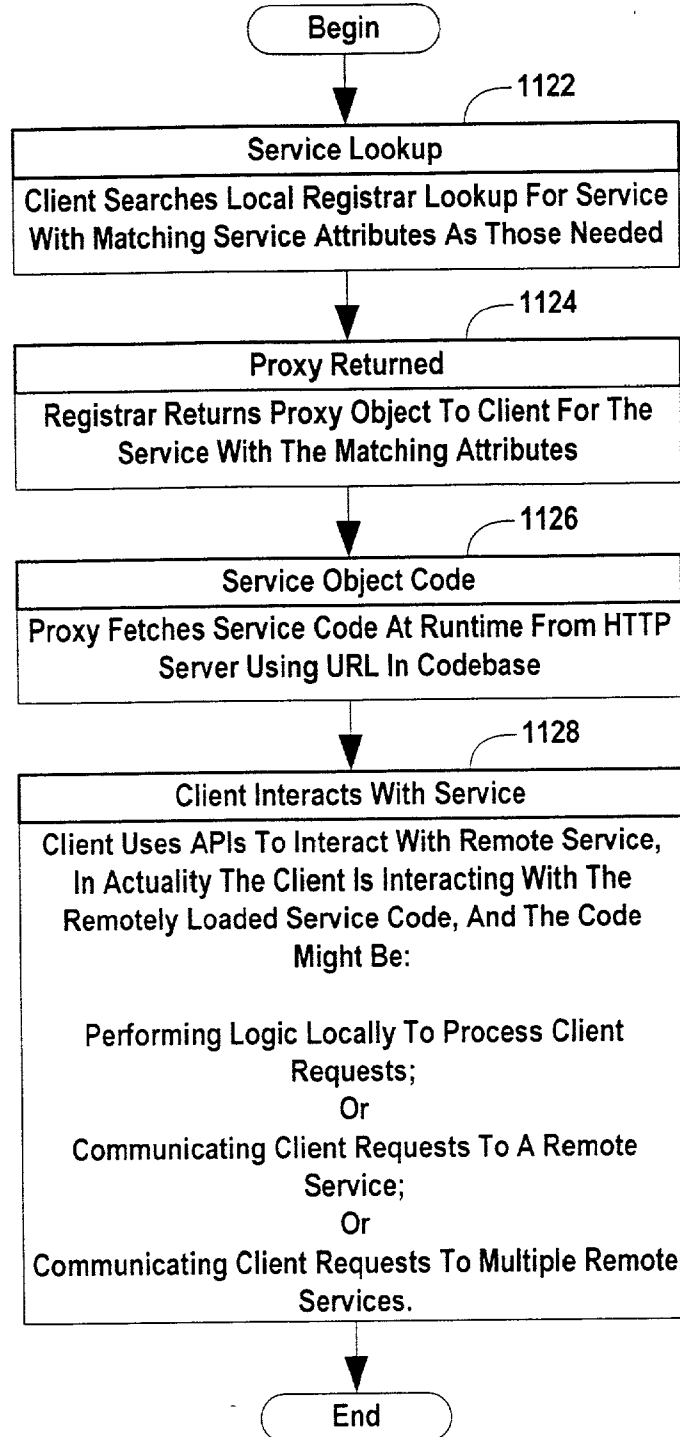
Begin

1122

Service Lookup

Client Searches Local Registrar Lookup For Service With Matching Service Attributes As Those Needed

1124

Proxy Returned

Registrar Returns Proxy Object To Client For The Service With The Matching Attributes

1126

Service Object Code

Proxy Fetches Service Code At Runtime From HTTP Server Using URL In Codebase

1128

Client Interacts With Service

Client Uses APIs To Interact With Remote Service, In Actuality The Client Is Interacting With The Remotely Loaded Service Code, And The Code Might Be:

Performing Logic Locally To Process Client Requests;
Or
Communicating Client Requests To A Remote Service;
Or
Communicating Client Requests To Multiple Remote Services.

End